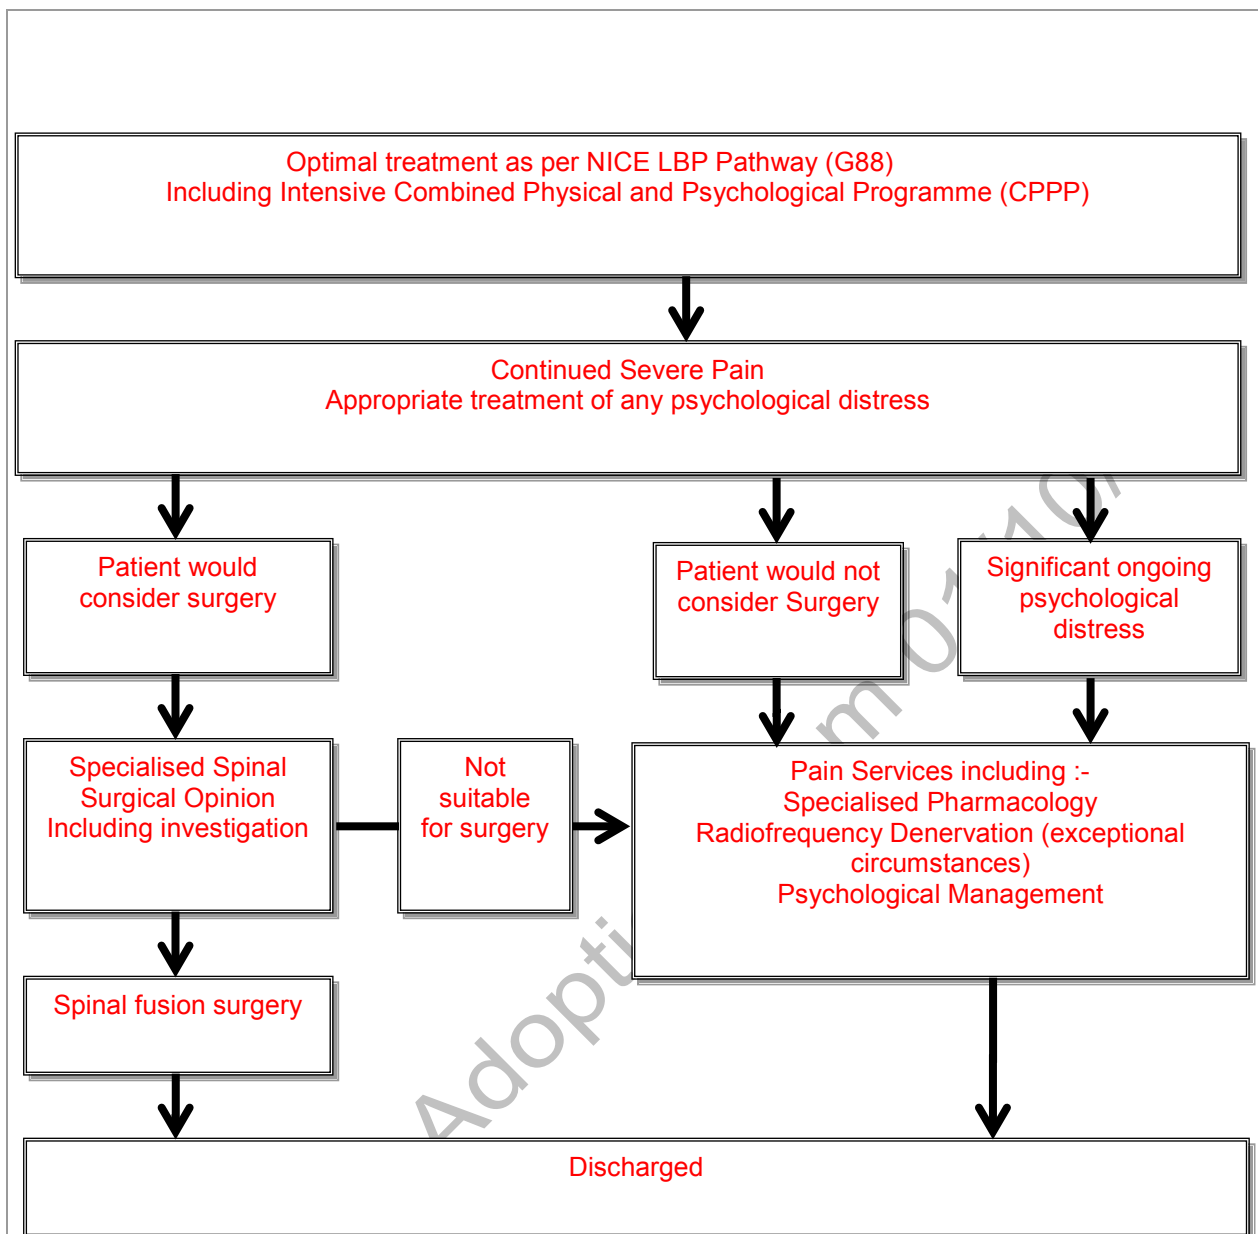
Optimal treatment as per NICE LBP Pathway (G88)
Including Intensive Combined Physical and Psychological Programme (CPPP)

Continued Severe Pain
Appropriate treatment of any psychological distress

Patient would consider surgery

Patient would not consider Surgery

Significant ongoing psychological distress

Specialised Spinal Surgical Opinion Including investigation

Not suitable for surgery

Pain Services including :-
Specialised Pharmacology
Radiofrequency Denervation (exceptional circumstances)
Psychological Management

Spinal fusion surgery

Discharged

Adopti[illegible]m 01/10/